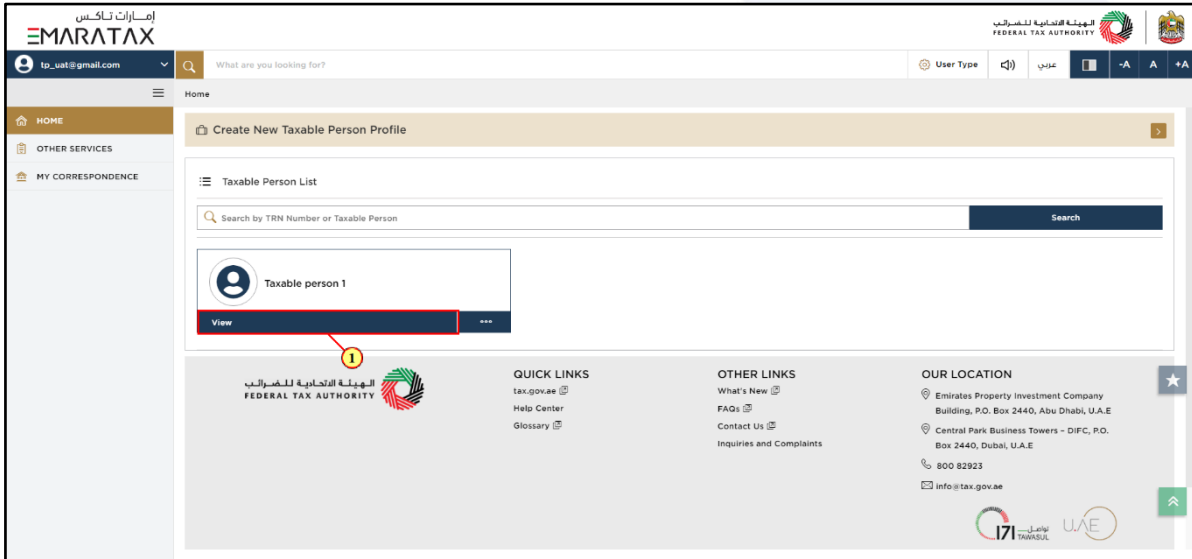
إمـــارات تـاكـس
EMARATAX

الـهـيـئـة الاتـحـاديـة لـلـضـرائـب
FEDERAL TAX AUTHORITY

tp_uat@gmail.com

What are you looking for?

User Type

عربي

-A A +A

Home

HOME
OTHER SERVICES
MY CORRESPONDENCE

Create New Taxable Person Profile

Taxable Person List

Search by TRN Number or Taxable Person

Search

Taxable person 1

View

•••

1

الـهـيـئـة الاتـحـاديـة لـلـضـرائـب
FEDERAL TAX AUTHORITY

QUICK LINKS
tax.gov.ae
Help Center
Glossary

OTHER LINKS
What's New
FAQs
Contact Us
Inquiries and Complaints

OUR LOCATION
Emirates Property Investment Company Building, P.O. Box 2440, Abu Dhabi, U.A.E
Central Park Business Towers - DIFC, P.O. Box 2440, Dubai, U.A.E
800 82923
info@tax.gov.ae

171 تواصل TAWASUL
UAE